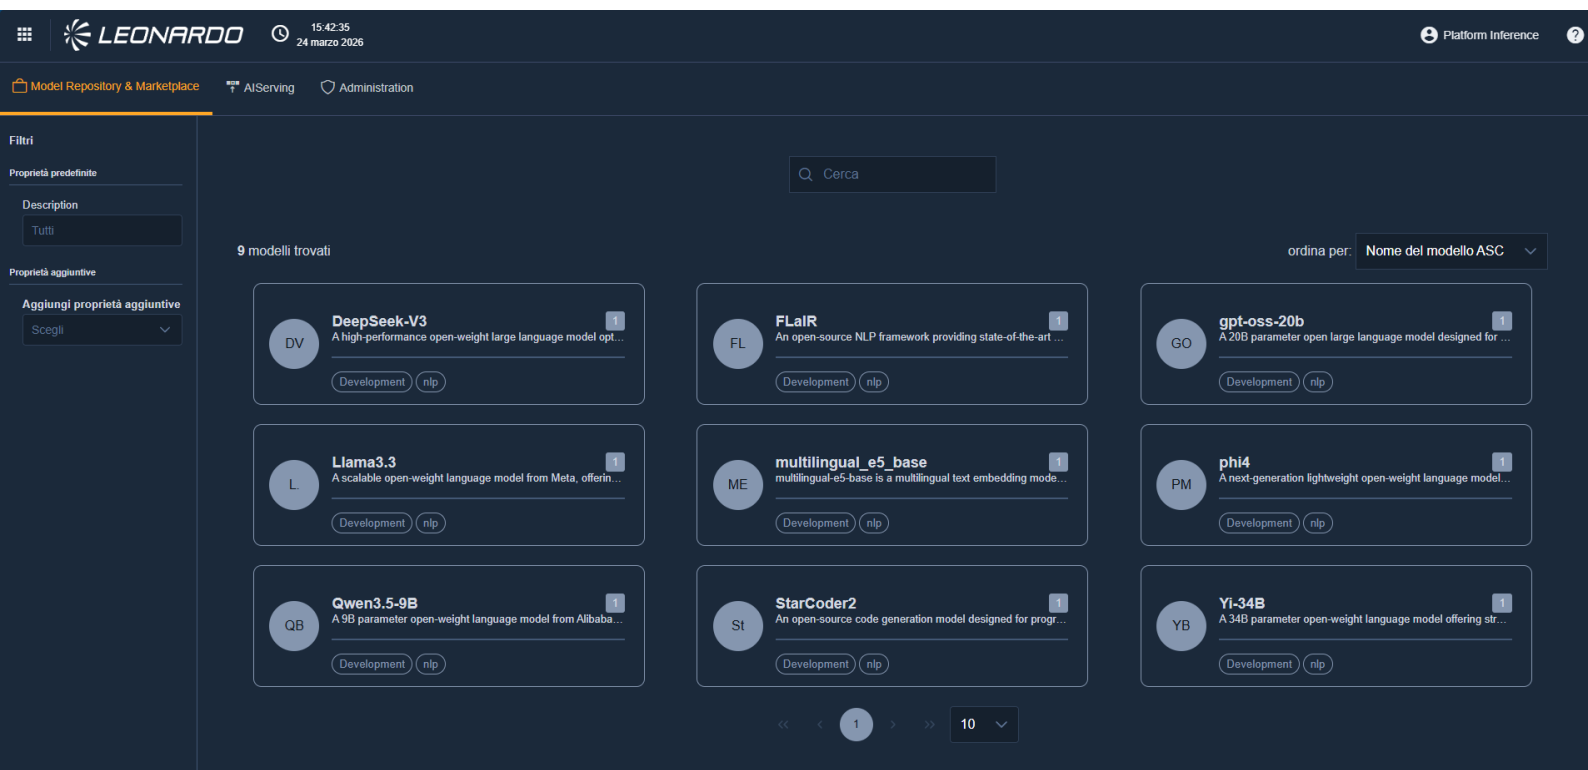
LEONARDO 15:42:35 24 marzo 2026

Platform Inference ?

Model Repository & Marketplace AIServing Administration

Filtri

Proprietà predefinite

Description

Tutti

Proprietà aggiuntive

Aggiungi proprietà aggiuntive

Scegli

Cerca

9 modelli trovati

ordina per: Nome del modello ASC

DV DeepSeek-V3 1
A high-performance open-weight large language model opt...
Development nlp

FL FLaIR 1
An open-source NLP framework providing state-of-the-art ...
Development nlp

GO gpt-oss-20b 1
A 20B parameter open large language model designed for ...
Development nlp

L. Llama3.3 1
A scalable open-weight language model from Meta, offerin...
Development nlp

ME multilingual_e5_base 1
multilingual-e5-base is a multilingual text embedding mode...
Development nlp

PM phi4 1
A next-generation lightweight open-weight language model...
Development nlp

QB Qwen3.5-9B 1
A 9B parameter open-weight language model from Alibaba...
Development nlp

St StarCoder2 1
An open-source code generation model designed for progr...
Development nlp

YB Yi-34B 1
A 34B parameter open-weight language model offering str...
Development nlp

« ‹ 1 › » 10